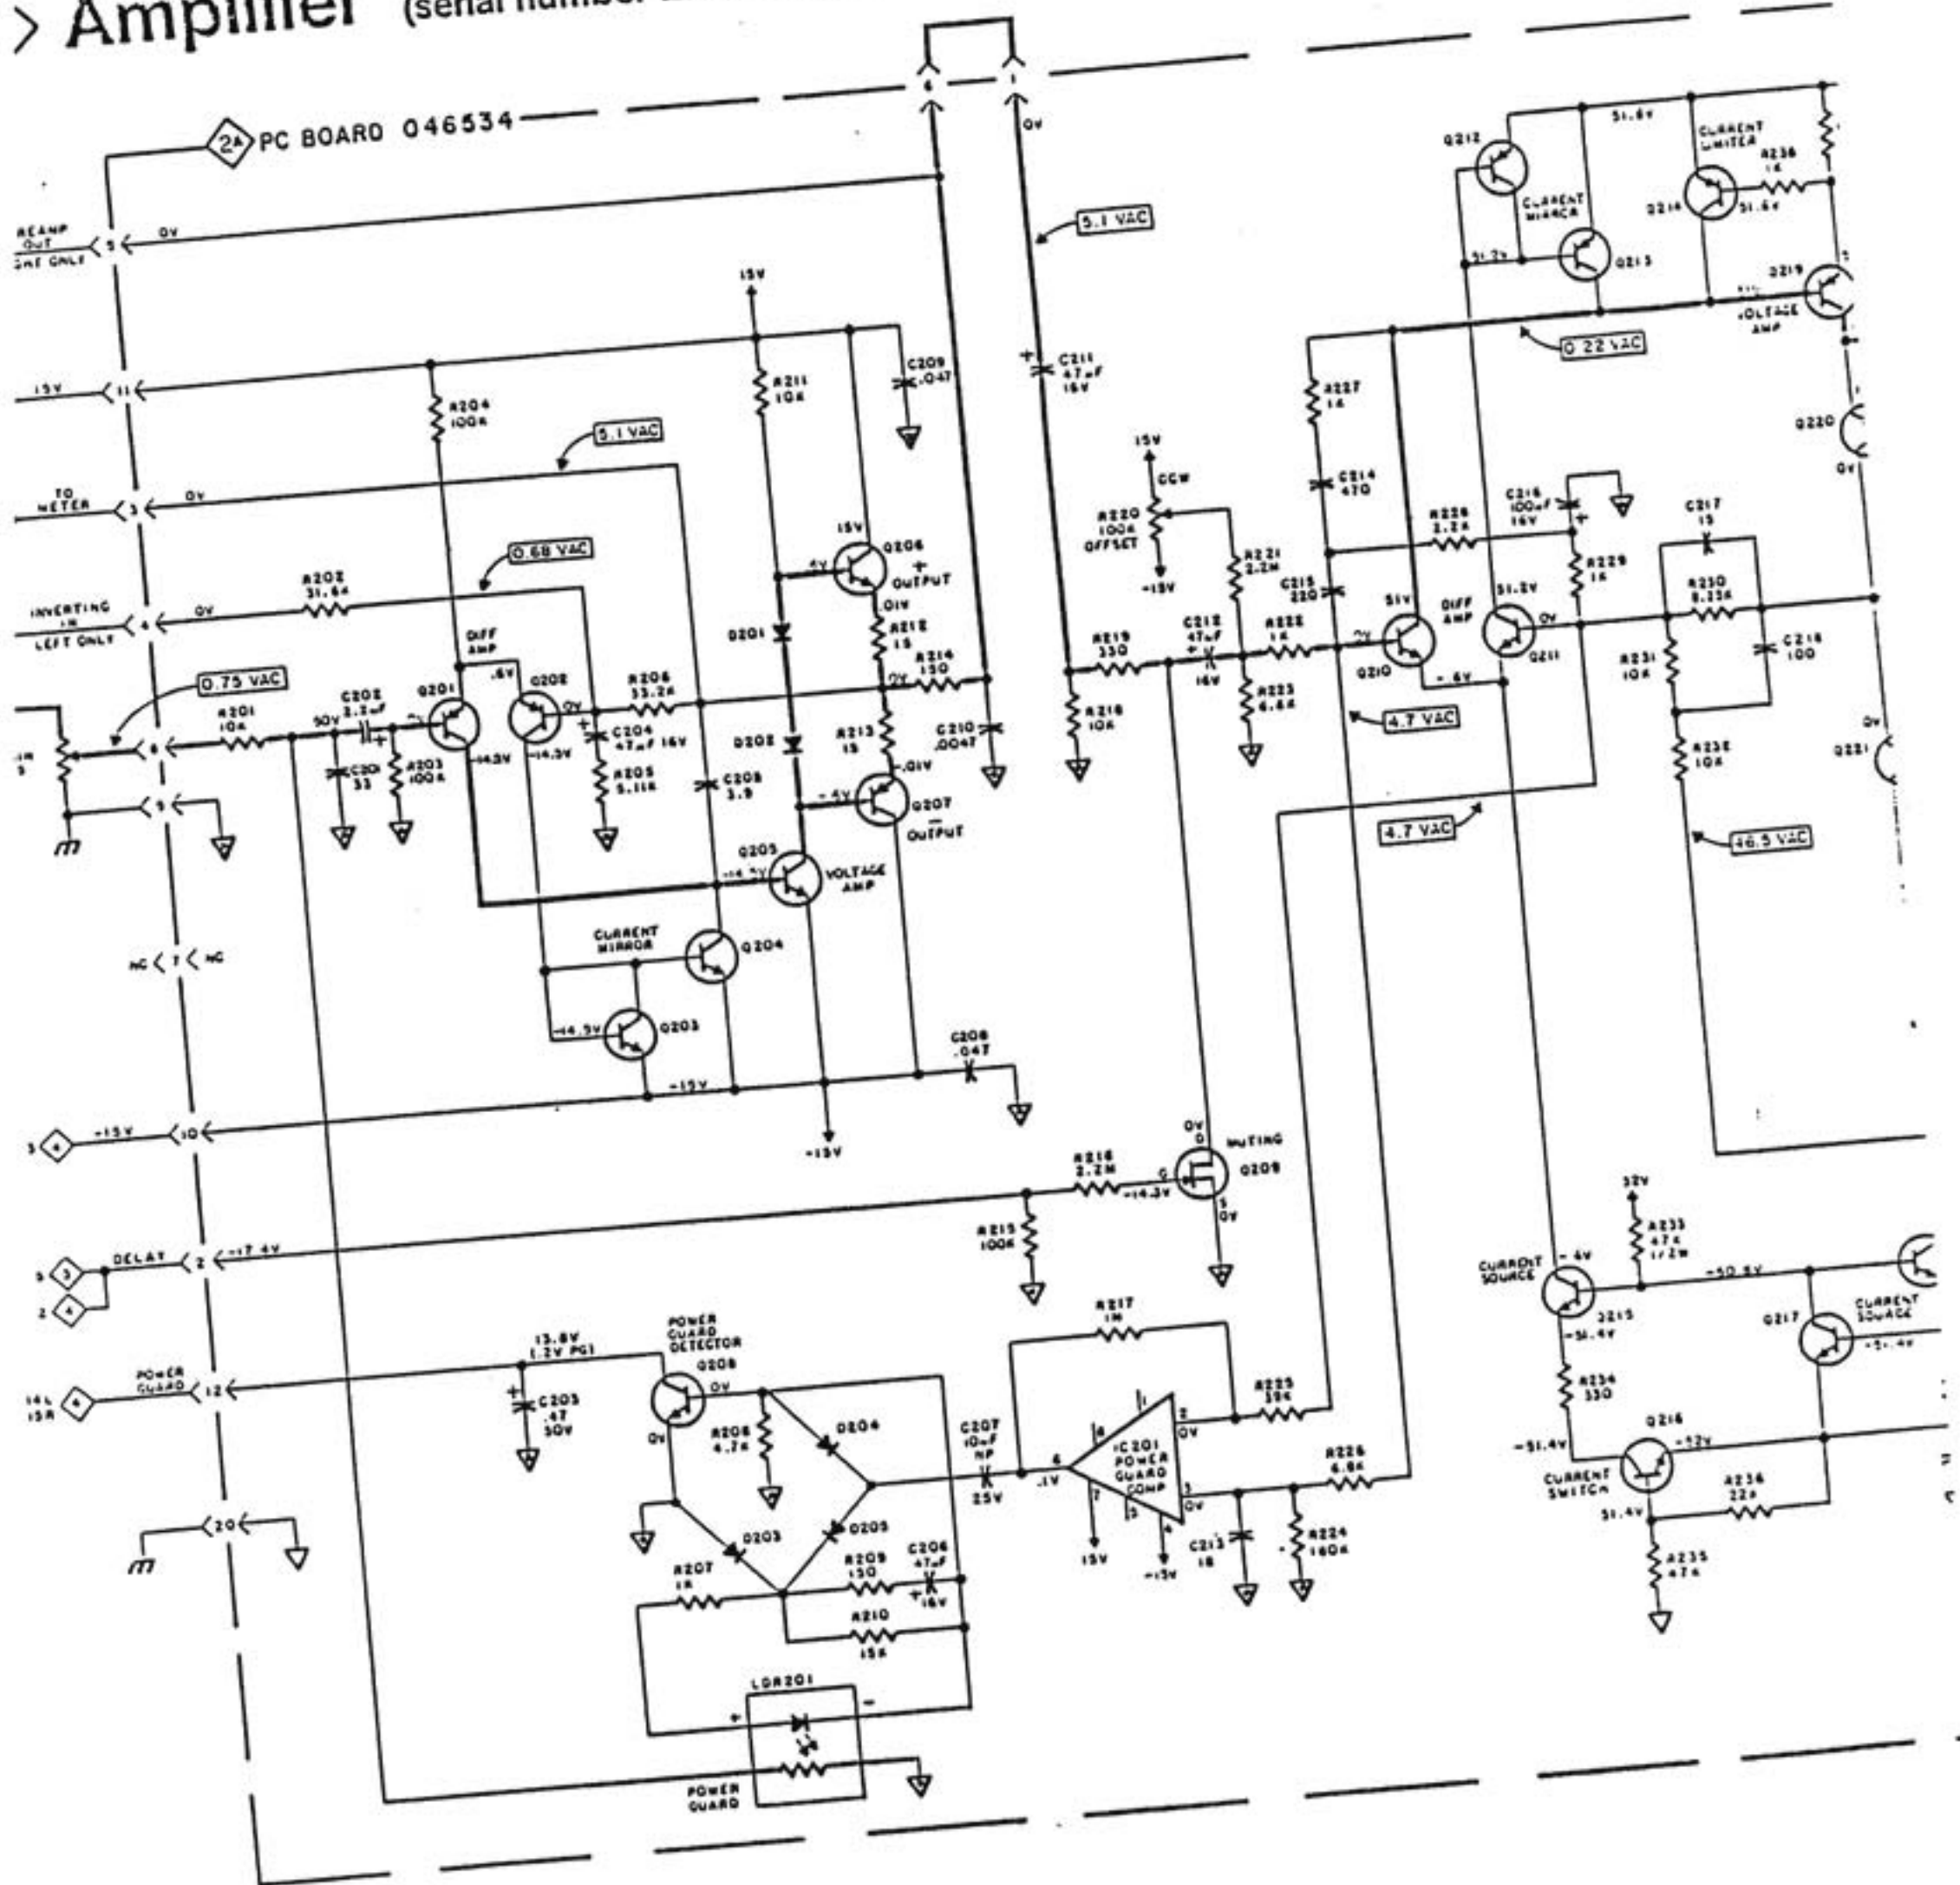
> Amplifier (serial number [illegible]

2A PC BOARD 046534

PREAMP OUT ONE ONLY 5 0V

15V 11

TO METER 3 0V

INVERTING IN LEFT ONLY 4 0V

IN 6

9

NC 7 NC

3 4 -15V 10

DELAY 2 -17.4V
5 3
2 4

POWER GUARD 12
14L 15R 4

20

6 1 0V

5.1 VAC

5.1 VAC

0.68 VAC

0.75 VAC

R204 100K

R211 10K

15V

C209 .047

C211 47µF 16V

R202 31.6K

R201 10K

C202 2.2µF 50V

C201 33

R203 100K

Q201

DIFF AMP

Q202

.6V

R206 33.2K

C204 47µF 16V

R205 5.11K

-14.3V

-14.3V

C208 3.9

Q206 + OUTPUT

D201

D202

R212 15

R214 150

R213 15

C210 .0047

Q207 OUTPUT

Q205 VOLTAGE AMP

CURRENT MIRROR

Q204

Q203

-14.5V

-15V

-15V

C206 .047

R216 2.2M

MUTING Q209

R215 100K

R217 1M

13.8V 1.2V PGI

POWER GUARD DETECTOR Q208

C203 .47 50V

R208 4.7K

D204

D203

D205

R207 1K

R209 150

C206 47µF 16V

R210 15K

LDR201

POWER GUARD

C207 10µF NP 25V

IC201 POWER GUARD COMP

R225 39K

R226 6.8K

C213 18

R224 160K

15V

-15V

R220 100K OFFSET

CCW

R221 2.2M

R219 330

R218 10K

C212 47µF 16V

C215 220

R222 1K

R223 6.8K

R227 1K

C214 470

R228 2.2K

C216 100µF 16V

R229 1K

Q210

51V

DIFF AMP

51.2V

Q211

4.7 VAC

4.7 VAC

Q212

CURRENT MIRROR

Q213

51.6V

CURRENT LIMITER

R236 1K

Q214

Q219 VOLTAGE AMP

0.22 VAC

Q220

C217 15

R230 8.25K

C218 100

R231 10K

R232 10K

46.5 VAC

Q221

32V

R233 47K 1/2W

CURRENT SOURCE

Q215

-50.8V

Q217 CURRENT SOURCE

R234 330

Q216

CURRENT SWITCH

R236 22K

R235 47K

-51.4V

51.4V